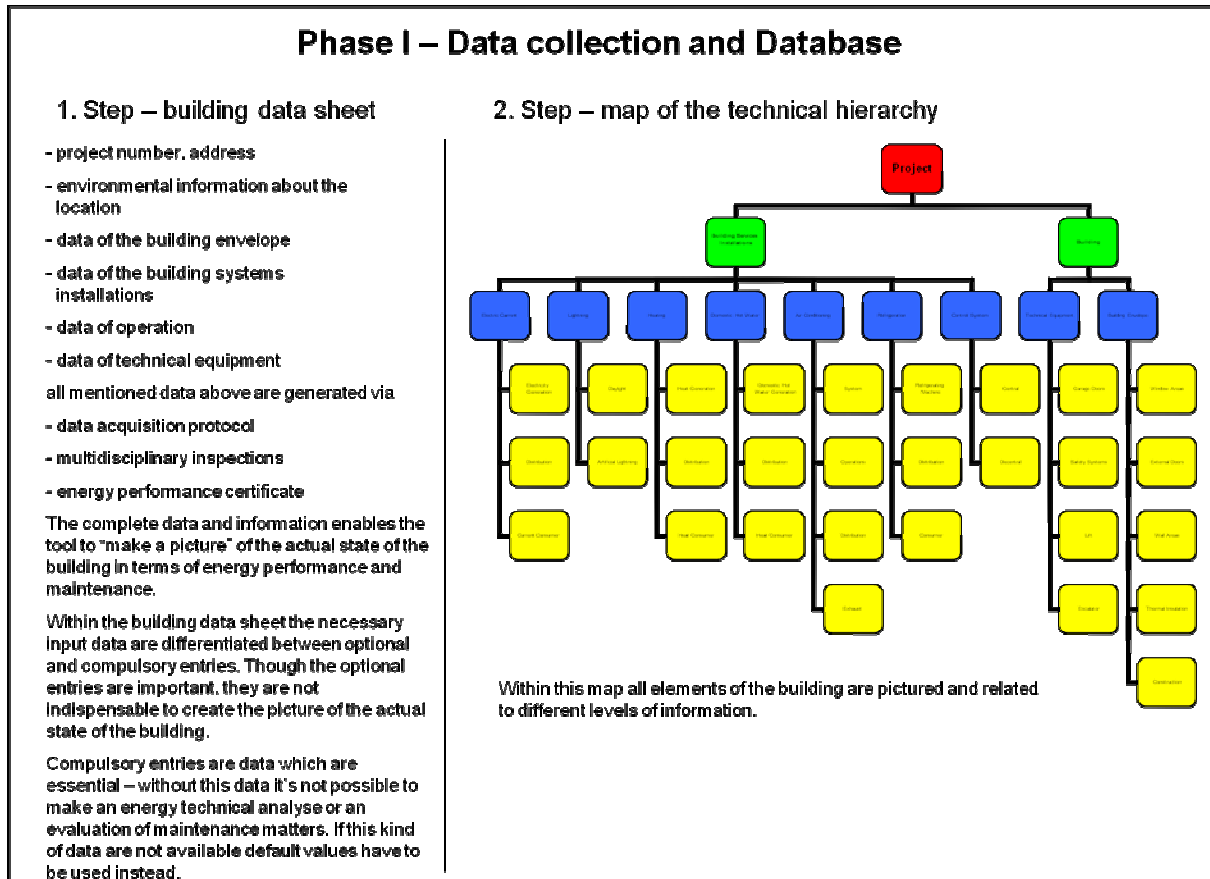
Phase I – Data collection and Database

1. Step – building data sheet

- project number, address

- environmental information about the location

- data of the building envelope

- data of the building systems installations

- data of operation

- data of technical equipment

all mentioned data above are generated via

- data acquisition protocol

- multidisciplinary inspections

- energy performance certificate

The complete data and information enables the tool to "make a picture" of the actual state of the building in terms of energy performance and maintenance.

Within the building data sheet the necessary input data are differentiated between optional and compulsory entries. Though the optional entries are important, they are not indispensable to create the picture of the actual state of the building.

Compulsory entries are data which are essential – without this data it's not possible to make an energy technical analyse or an evaluation of maintenance matters. If this kind of data are not available default values have to be used instead.

2. Step – map of the technical hierarchy

Project

Building Services Installations

Building

Electric Current

Lighting

Heating

Domestic Hot Water

Air Conditioning

Refrigeration

Control System

Technical Equipment

Building Envelope

Electricity Generation

Distribution

Current Consumer

Daylight

Artificial Lighting

Heat Generation

Distribution

Heat Consumer

Domestic Hot Water Generation

Distribution

Heat Consumer

System

Operation

Distribution

Exhaust

Refrigerating Stations

Distribution

Consumer

Control

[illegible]

Garage Doors

Safety Systems

Lift

Escalator

Window Areas

External Doors

Wall Areas

Thermal Insulation

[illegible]

Within this map all elements of the building are pictured and related to different levels of information.